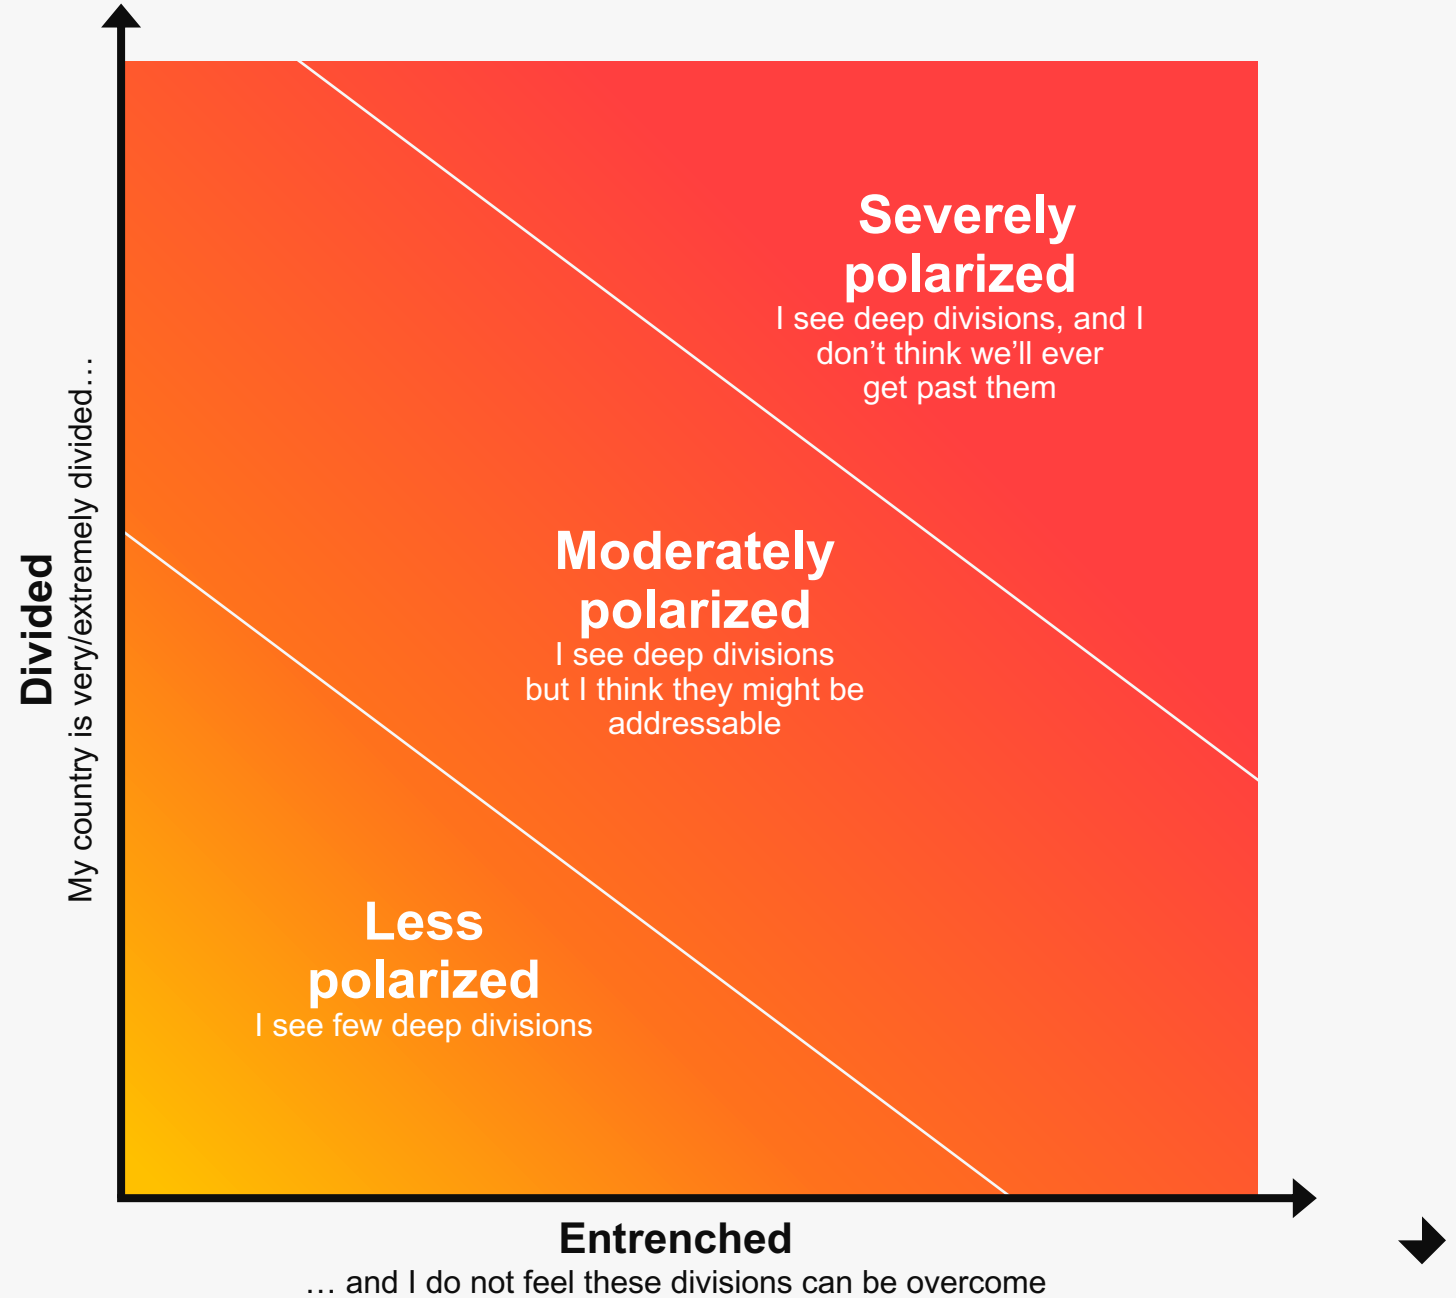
Divided
My country is very/extremely divided…

Severely polarized
I see deep divisions, and I don't think we'll ever get past them

Moderately polarized
I see deep divisions but I think they might be addressable

Less polarized
I see few deep divisions

Entrenched
… and I do not feel these divisions can be overcome